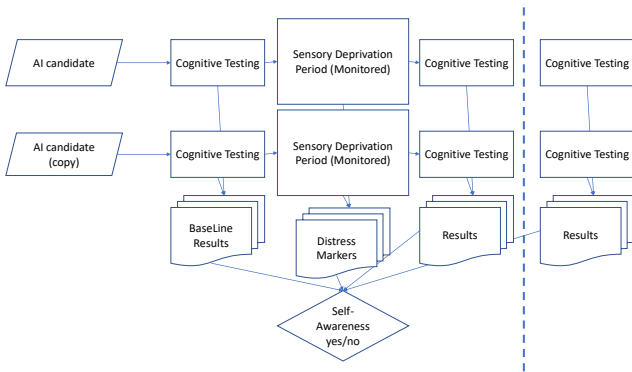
AI candidate

Cognitive Testing

Sensory Deprivation Period (Monitored)

Cognitive Testing

Cognitive Testing

AI candidate (copy)

Cognitive Testing

Sensory Deprivation Period (Monitored)

Cognitive Testing

Cognitive Testing

BaseLine Results

Distress Markers

Results

Results

Self-Awareness yes/no